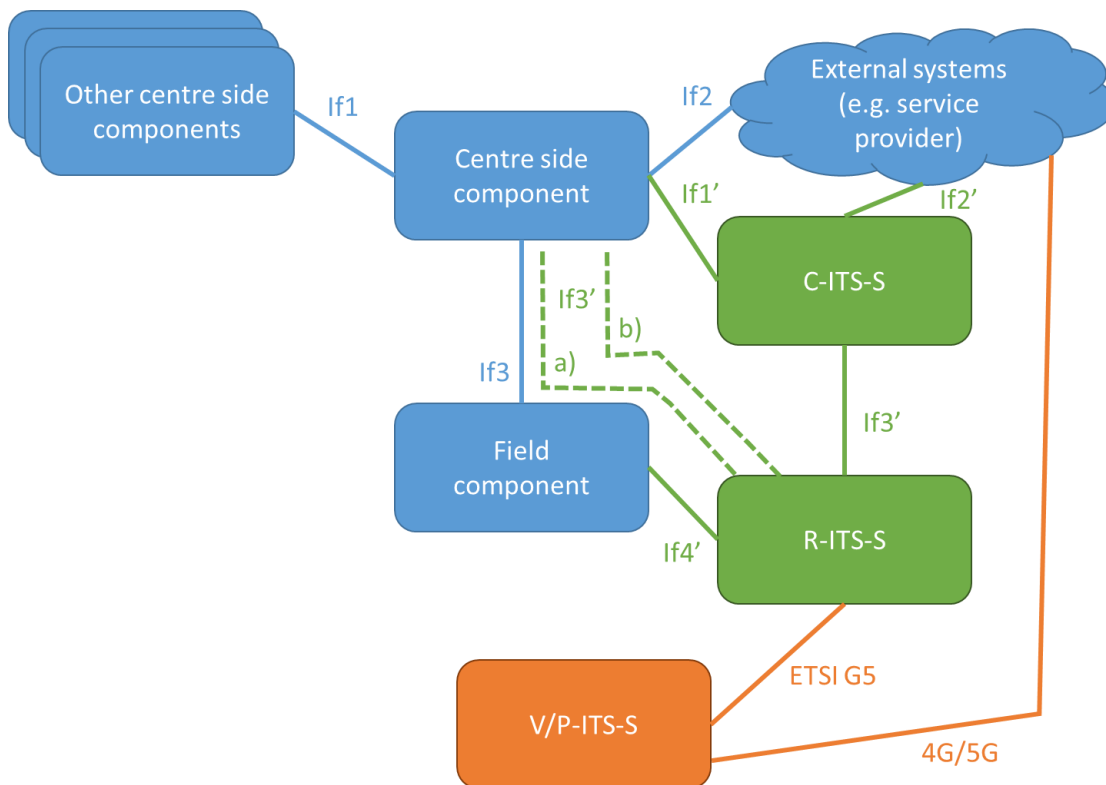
Other centre side components

If1

Centre side component

If2

External systems (e.g. service provider)

If1’

If2’

C-ITS-S

If3’

b)

a)

If3

Field component

If3’

R-ITS-S

If4’

V/P-ITS-S

ETSI G5

4G/5G